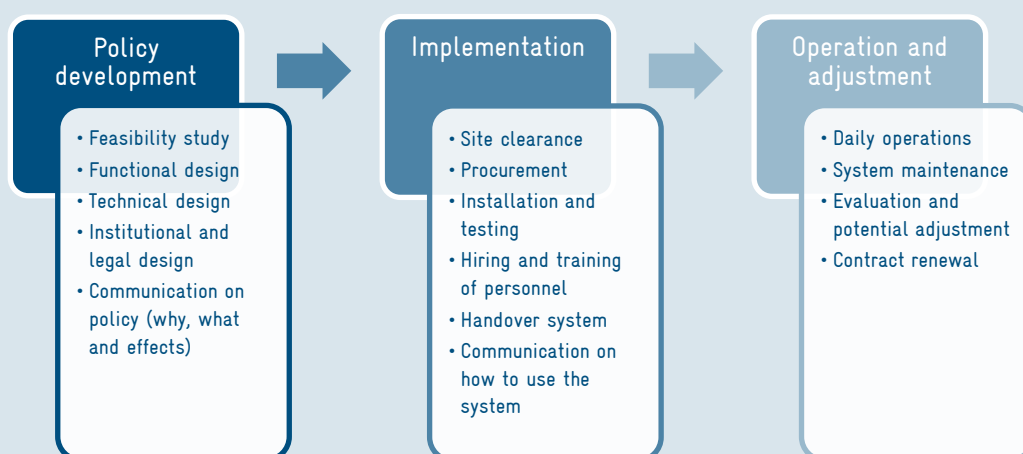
Policy development

• Feasibility study
• Functional design
• Technical design
• Institutional and legal design
• Communication on policy (why, what and effects)

Implementation

• Site clearance
• Procurement
• Installation and testing
• Hiring and training of personnel
• Handover system
• Communication on how to use the system

Operation and adjustment

• Daily operations
• System maintenance
• Evaluation and potential adjustment
• Contract renewal